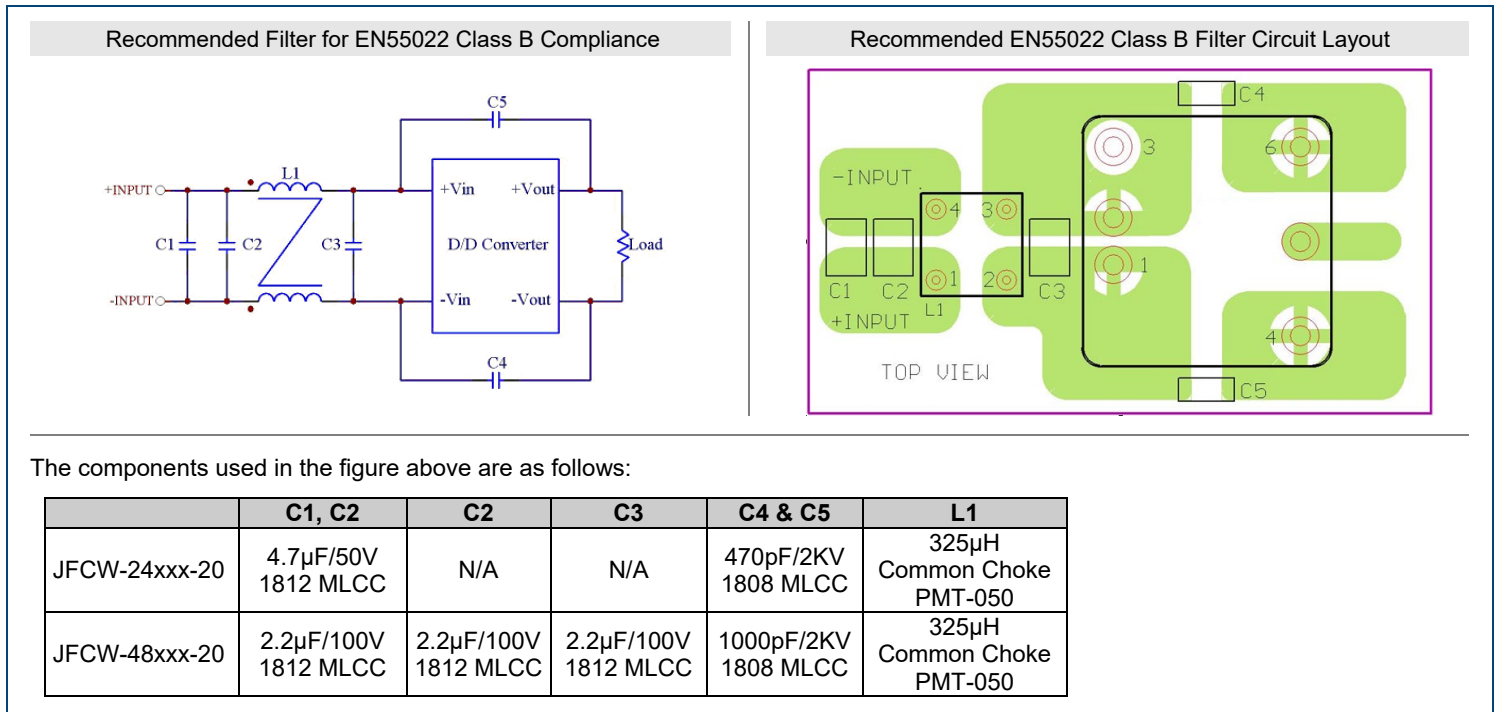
Recommended Filter for EN55022 Class B Compliance

C5

L1

+INPUT

C1

C2

C3

-INPUT

+Vin

+Vout

D/D Converter

Load

-Vin

-Vout

C4

Recommended EN55022 Class B Filter Circuit Layout

C4

3

6

-INPUT

4

3

1

2

1

C1

C2

C3

+INPUT

L1

4

TOP VIEW

C5

The components used in the figure above are as follows:

| | C1, C2 | C2 | C3 | C4 & C5 | L1 |
|---|---|---|---|---|---|
| JFCW-24xxx-20 | 4.7μF/50V 1812 MLCC | N/A | N/A | 470pF/2KV 1808 MLCC | 325μH Common Choke PMT-050 |
| JFCW-48xxx-20 | 2.2μF/100V 1812 MLCC | 2.2μF/100V 1812 MLCC | 2.2μF/100V 1812 MLCC | 1000pF/2KV 1808 MLCC | 325μH Common Choke PMT-050 |